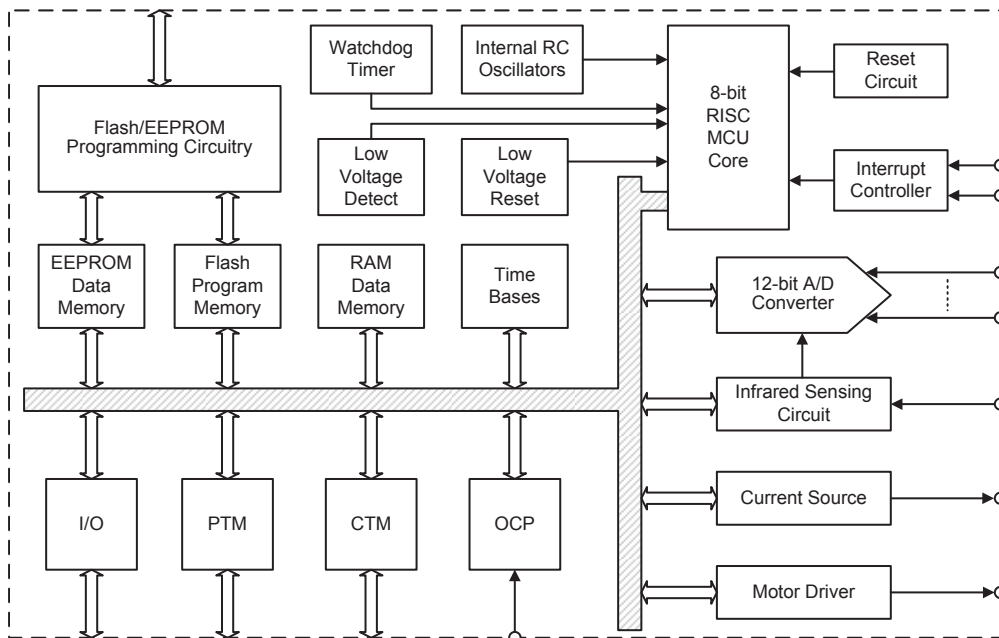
Watchdog Timer

Internal RC Oscillators

8-bit RISC MCU Core

Reset Circuit

Flash/EEPROM Programming Circuitry

Low Voltage Detect

Low Voltage Reset

Interrupt Controller

EEPROM Data Memory

Flash Program Memory

RAM Data Memory

Time Bases

12-bit A/D Converter

Infrared Sensing Circuit

I/O

PTM

CTM

OCP

Current Source

Motor Driver